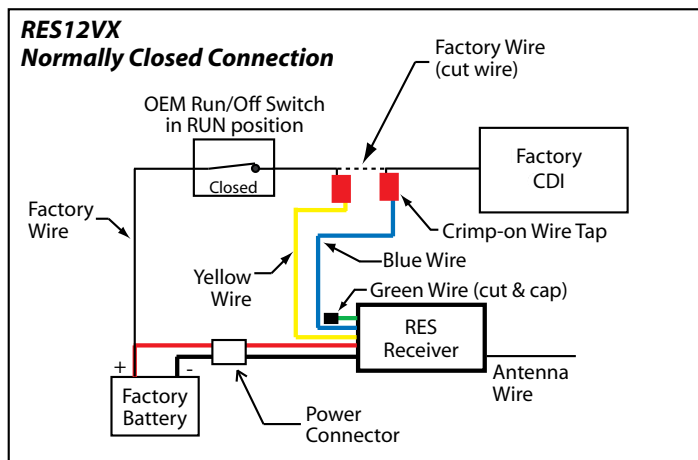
RES12VX
Normally Closed Connection

Factory Wire
(cut wire)

OEM Run/Off Switch
in RUN position

Closed

Factory
CDI

Factory
Wire

Crimp-on Wire Tap

Yellow
Wire

Blue Wire

Green Wire (cut & cap)

RES
Receiver

+

-

Factory
Battery

Antenna
Wire

Power
Connector